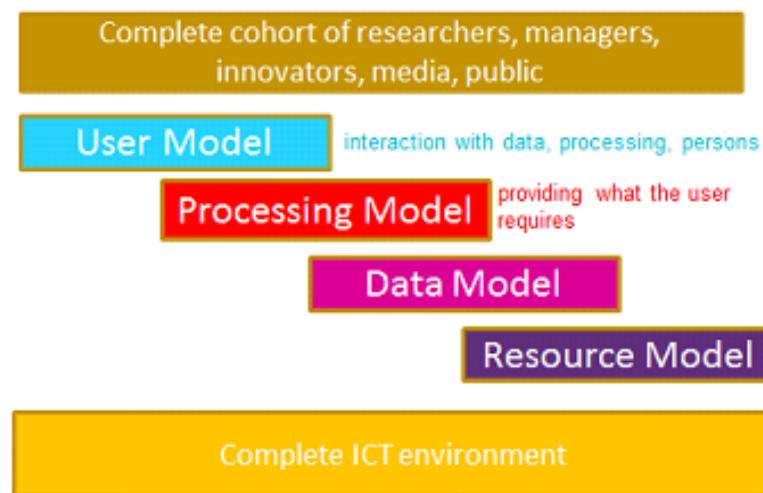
Complete cohort of researchers, managers, innovators, media, public

User Model

interaction with data, processing, persons

Processing Model

providing what the user requires

Data Model

Resource Model

Complete ICT environment